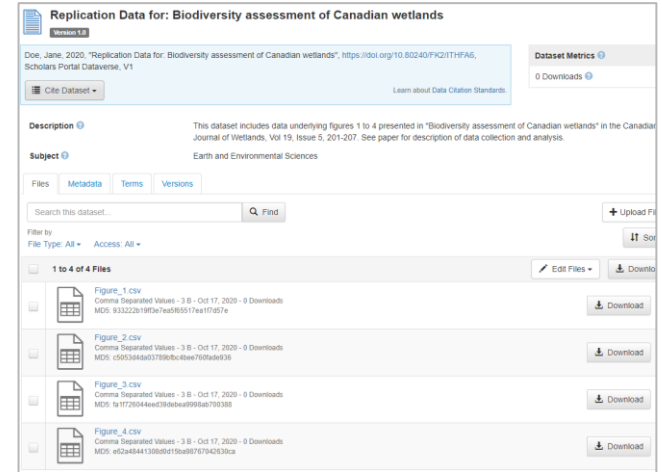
Replication Data for: Biodiversity assessment of Canadian wetlands

Version 1.0

Doe, Jane, 2020, "Replication Data for: Biodiversity assessment of Canadian wetlands", https://doi.org/10.80240/FK2/ITHFA6, Scholars Portal Dataverse, V1

Cite Dataset ▾

Learn about Data Citation Standards.

Dataset Metrics

0 Downloads

Description

This dataset includes data underlying figures 1 to 4 presented in "Biodiversity assessment of Canadian wetlands" in the Canadian Journal of Wetlands, Vol 19, Issue 5, 201-207. See paper for description of data collection and analysis.

Subject

Earth and Environmental Sciences

Files | Metadata | Terms | Versions

Search this dataset...

Find

+ Upload Fi

Filter by
File Type: All ▾ Access: All ▾

Sor

1 to 4 of 4 Files

Edit Files ▾

Downlo

Figure_1.csv
Comma Separated Values - 3 B - Oct 17, 2020 - 0 Downloads
MD5: 933222b19ff3e7ea5f65517ea1f7d57e

Download

Figure_2.csv
Comma Separated Values - 3 B - Oct 17, 2020 - 0 Downloads
MD5: c5053d4da03789bfbc4bee760fade936

Download

Figure_3.csv
Comma Separated Values - 3 B - Oct 17, 2020 - 0 Downloads
MD5: fa1f726044eed39debea9998ab790388

Download

Figure_4.csv
Comma Separated Values - 3 B - Oct 17, 2020 - 0 Downloads
MD5: e62a48441308d9d15ba98767942630ca

Download